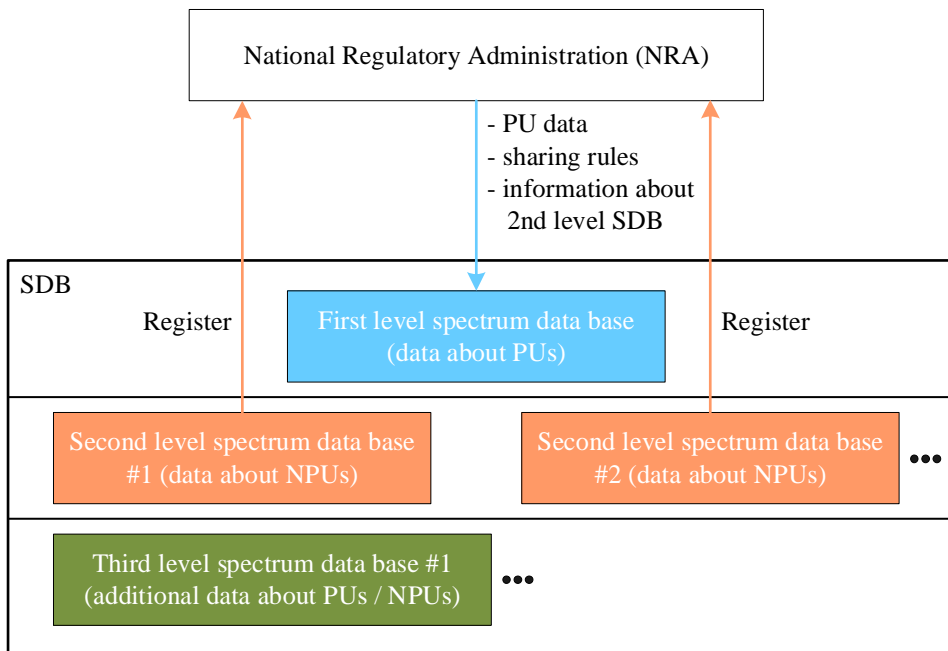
National Regulatory Administration (NRA)

- PU data
- sharing rules
- information about 2nd level SDB

SDB

Register

First level spectrum data base (data about PUs)

Register

Second level spectrum data base #1 (data about NPUs)

Second level spectrum data base #2 (data about NPUs)

•••

Third level spectrum data base #1 (additional data about PUs / NPUs)

•••